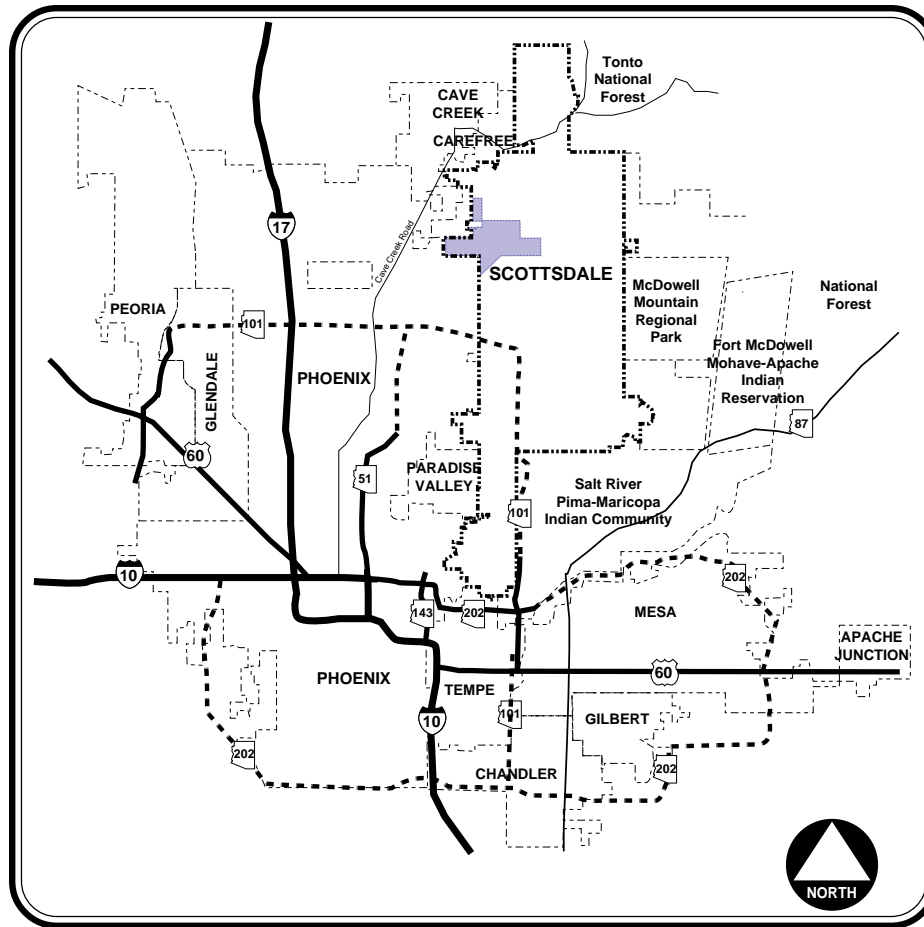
Tonto National Forest

CAVE CREEK

CAREFREE

17

Cave Creek Road

SCOTTSDALE

McDowell Mountain Regional Park

National Forest

PEORIA

101

GLENDALE

PHOENIX

Fort McDowell Mohave-Apache Indian Reservation

87

60

51

PARADISE VALLEY

Salt River Pima-Maricopa Indian Community

101

10

202

143

202

MESA

APACHE JUNCTION

60

PHOENIX

TEMPE

10

101

GILBERT

202

202

CHANDLER

NORTH